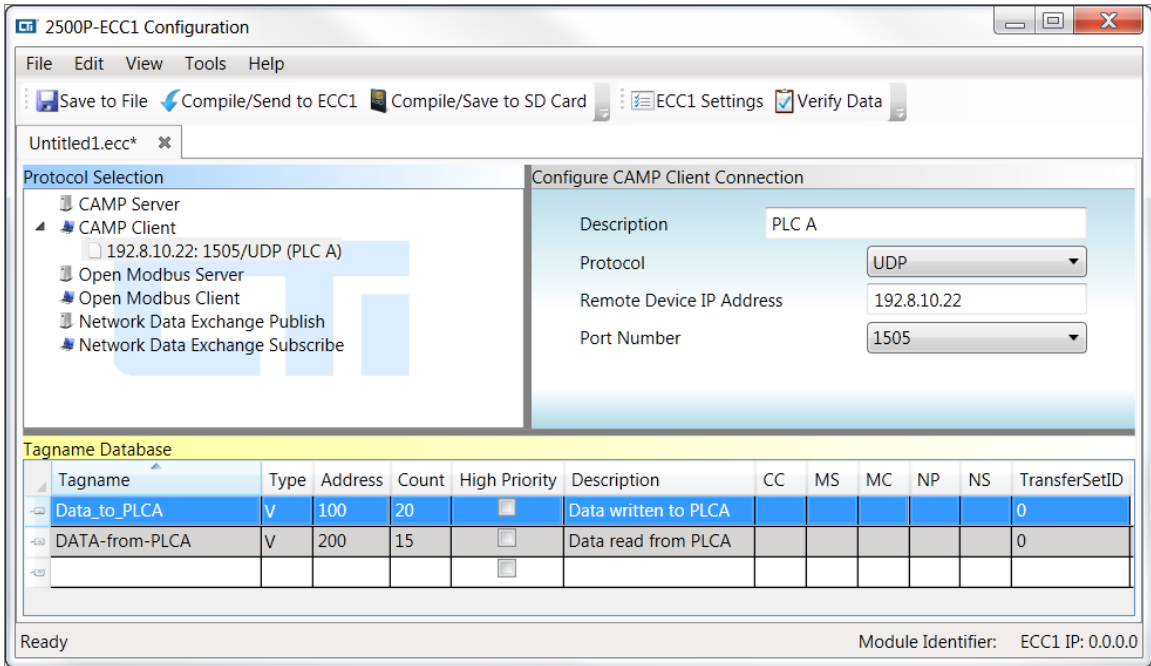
2500P-ECC1 Configuration

File Edit View Tools Help

Save to File Compile/Send to ECC1 Compile/Save to SD Card ECC1 Settings Verify Data

Untitled1.ecc*

Protocol Selection

CAMP Server
CAMP Client
192.8.10.22: 1505/UDP (PLC A)
Open Modbus Server
Open Modbus Client
Network Data Exchange Publish
Network Data Exchange Subscribe

Configure CAMP Client Connection

Description PLC A
Protocol UDP
Remote Device IP Address 192.8.10.22
Port Number 1505

Tagname Database

| Tagname | Type | Address | Count | High Priority | Description | CC | MS | MC | NP | NS | TransferSetID |
|---|---|---|---|---|---|---|---|---|---|---|---|
| Data_to_PLCA | V | 100 | 20 | | Data written to PLCA | | | | | | 0 |
| DATA-from-PLCA | V | 200 | 15 | | Data read from PLCA | | | | | | 0 |
| | | | | | | | | | | | |

Ready Module Identifier: ECC1 IP: 0.0.0.0